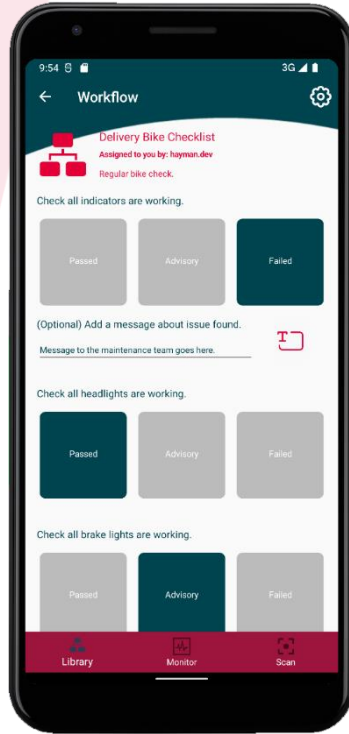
9:54 3G

Workflow

Delivery Bike Checklist

Assigned to you by: hayman.dev

Regular bike check.

Check all indicators are working.

Passed

Advisory

Failed

(Optional) Add a message about issue found.

Message to the maintenance team goes here.

Check all headlights are working.

Passed

Advisory

Failed

Check all brake lights are working.

Passed

Advisory

Failed

Library

Monitor

Scan